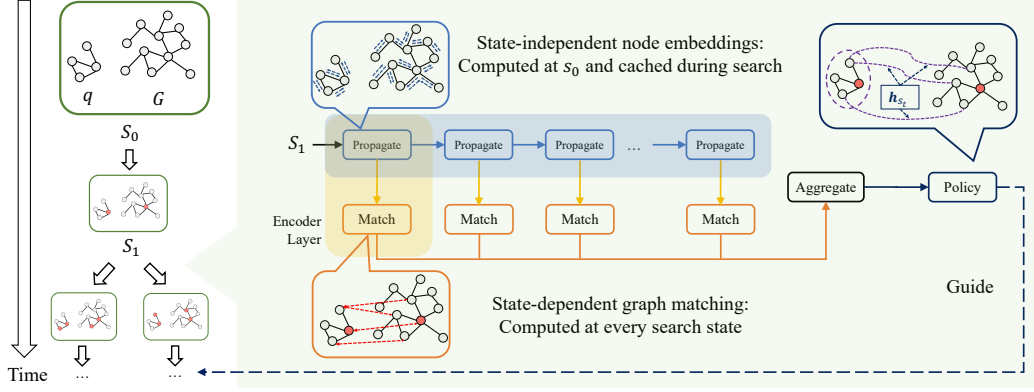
$q$ $G$

$S_0$

$S_1$

...
...

Time

State-independent node embeddings:
Computed at $s_0$ and cached during search

$\boldsymbol{h}_{s_t}$

$S_1$

Propagate
Propagate
Propagate
...
Propagate

Encoder Layer

Match
Match
Match
Match

Aggregate
Policy

Guide

State-dependent graph matching:
Computed at every search state